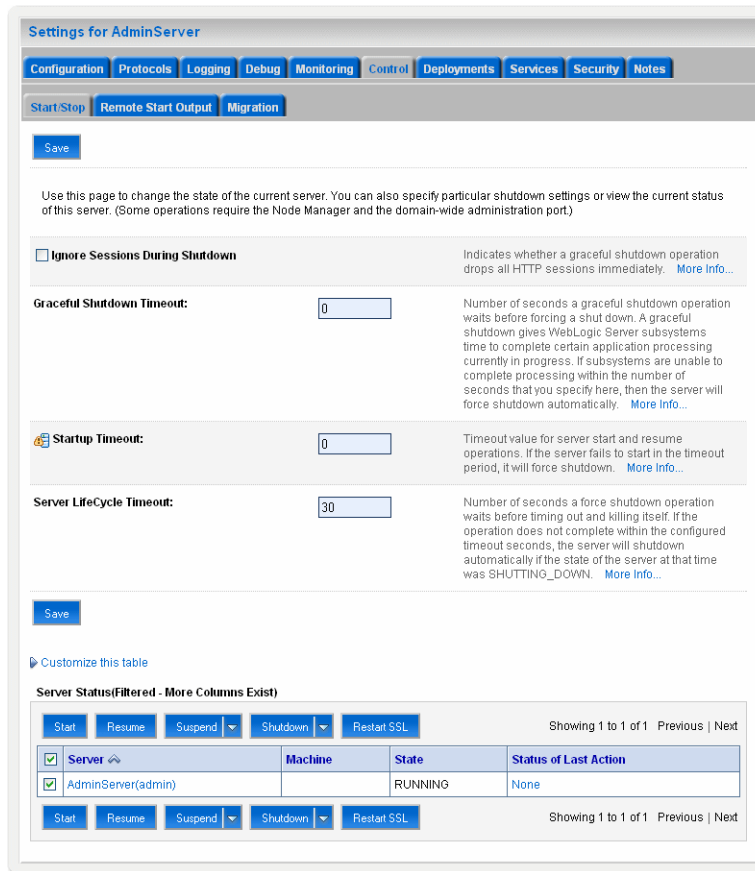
Settings for AdminServer

Configuration | Protocols | Logging | Debug | Monitoring | Control | Deployments | Services | Security | Notes

Start/Stop | Remote Start Output | Migration

Save

Use this page to change the state of the current server. You can also specify particular shutdown settings or view the current status of this server. (Some operations require the Node Manager and the domain-wide administration port.)

Ignore Sessions During Shutdown

Indicates whether a graceful shutdown operation drops all HTTP sessions immediately. More Info...

Graceful Shutdown Timeout: 0

Number of seconds a graceful shutdown operation waits before forcing a shut down. A graceful shutdown gives WebLogic Server subsystems time to complete certain application processing currently in progress. If subsystems are unable to complete processing within the number of seconds that you specify here, then the server will force shutdown automatically. More Info...

Startup Timeout: 0

Timeout value for server start and resume operations. If the server fails to start in the timeout period, it will force shutdown. More Info...

Server LifeCycle Timeout: 30

Number of seconds a force shutdown operation waits before timing out and killing itself. If the operation does not complete within the configured timeout seconds, the server will shutdown automatically if the state of the server at that time was SHUTTING_DOWN. More Info...

Save

Customize this table

Server Status(Filtered - More Columns Exist)

Start | Resume | Suspend | Shutdown | Restart SSL

Showing 1 to 1 of 1 Previous | Next

| | Server | Machine | State | Status of Last Action |
|---|---|---|---|---|
| ☑ | AdminServer(admin) | | RUNNING | None |

Start | Resume | Suspend | Shutdown | Restart SSL

Showing 1 to 1 of 1 Previous | Next